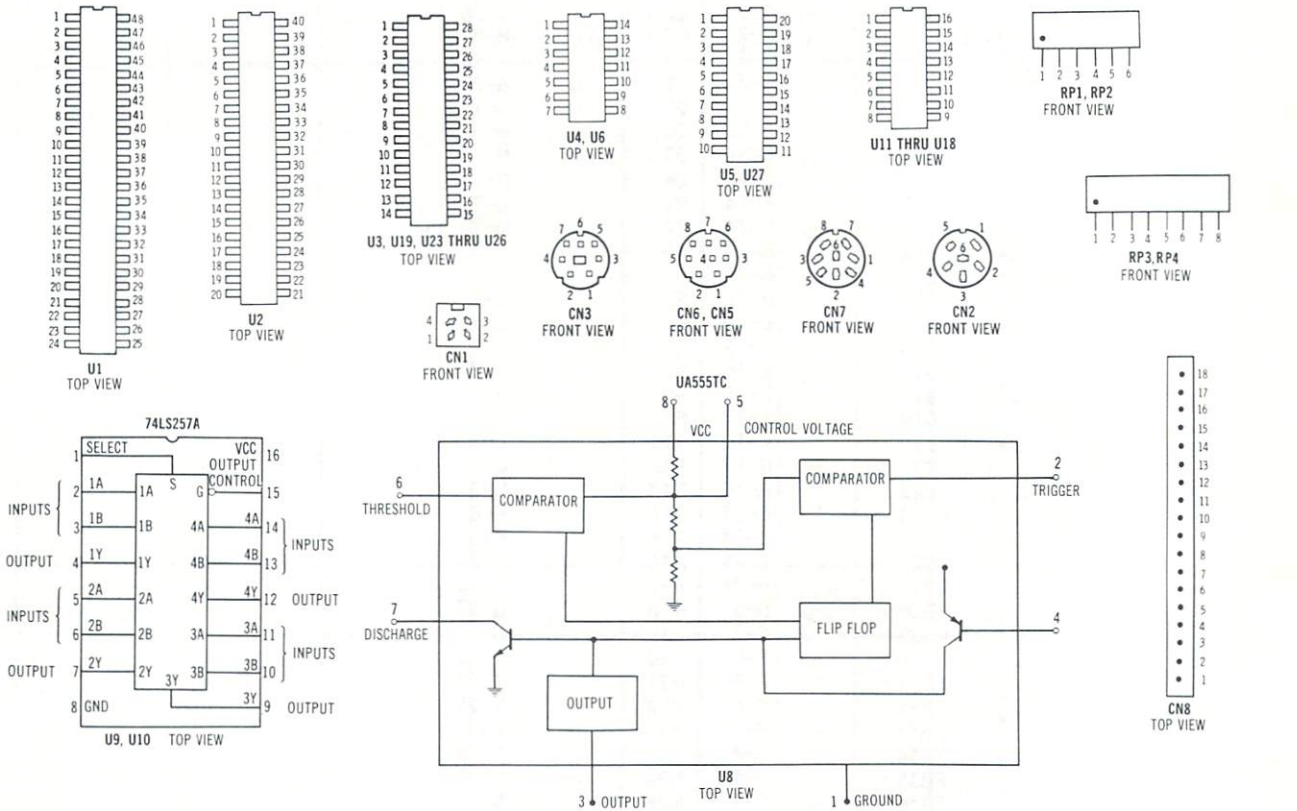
1 48
2 47
3 46
4 45
5 44
6 43
7 42
8 41
9 40
10 39
11 38
12 37
13 36
14 35
15 34
16 33
17 32
18 31
19 30
20 29
21 28
22 27
23 26
24 25
U1
TOP VIEW

1 40
2 39
3 38
4 37
5 36
6 35
7 34
8 33
9 32
10 31
11 30
12 29
13 28
14 27
15 26
16 25
17 24
18 23
19 22
20 21
U2
TOP VIEW

1 28
2 27
3 26
4 25
5 24
6 23
7 22
8 21
9 20
10 19
11 18
12 17
13 16
14 15
U3, U19, U23 THRU U26
TOP VIEW

1 14
2 13
3 12
4 11
5 10
6 9
7 8
U4, U6
TOP VIEW

1 20
2 19
3 18
4 17
5 16
6 15
7 14
8 13
9 12
10 11
U5, U27
TOP VIEW

1 16
2 15
3 14
4 13
5 12
6 11
7 10
8 9
U11 THRU U18
TOP VIEW

1 2 3 4 5 6
RP1, RP2
FRONT VIEW

1 2 3 4 5 6 7 8
RP3, RP4
FRONT VIEW

4 3
1 2
CN1
FRONT VIEW

7 6 5
4 8 3
2 1
CN3
FRONT VIEW

8 7 6
5 4 3
2 1
CN6, CN5
FRONT VIEW

8 7
3 6 1
5 4
2
CN7
FRONT VIEW

5 1
6
4 2
3
CN2
FRONT VIEW

74LS257A
1 SELECT
VCC 16
OUTPUT CONTROL
S
G 15
INPUTS 2 1A 1A
3 1B 1B
OUTPUT 4 1Y 1Y
4A 4A 14
4B 4B 13 INPUTS
INPUTS 5 2A 2A
6 2B 2B
4Y 4Y 12 OUTPUT
OUTPUT 7 2Y 2Y
3A 3A 11
3B 3B 10 INPUTS
3Y
8 GND
3Y 9 OUTPUT
U9, U10 TOP VIEW

UA555TC
8 5
VCC
CONTROL VOLTAGE
6
THRESHOLD
COMPARATOR
COMPARATOR
2
TRIGGER
7
DISCHARGE
FLIP FLOP
4
OUTPUT
U8
TOP VIEW
3 OUTPUT
1 GROUND

18
17
16
15
14
13
12
11
10
9
8
7
6
5
4
3
2
1
CN8
TOP VIEW